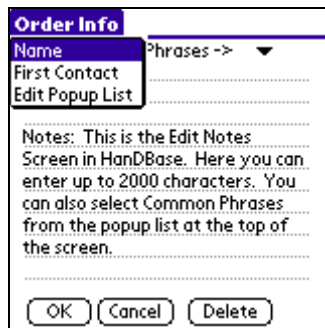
Order Info
Name
First Contact
Edit Popup List
Phrases ->

Notes: This is the Edit Notes Screen in HanDBase. Here you can enter up to 2000 characters. You can also select Common Phrases from the popup list at the top of the screen.

OK
Cancel
Delete